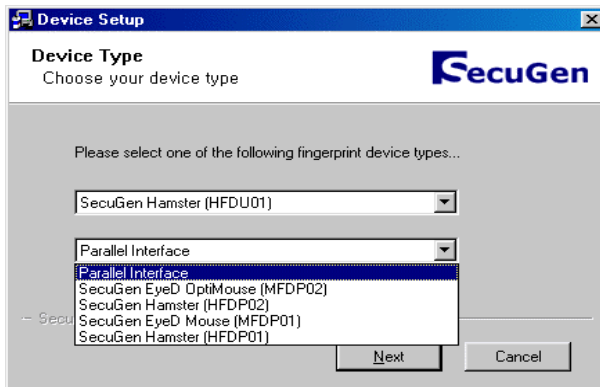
Device Setup

Device Type
Choose your device type

SecuGen

Please select one of the following fingerprint device types...

SecuGen Hamster (HFDU01)

Parallel Interface

Parallel Interface
SecuGen EyeD OptiMouse (MFDP02)
SecuGen Hamster (HFDP02)
SecuGen EyeD Mouse (MFDP01)
SecuGen Hamster (HFDP01)

Secu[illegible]

Next

Cancel